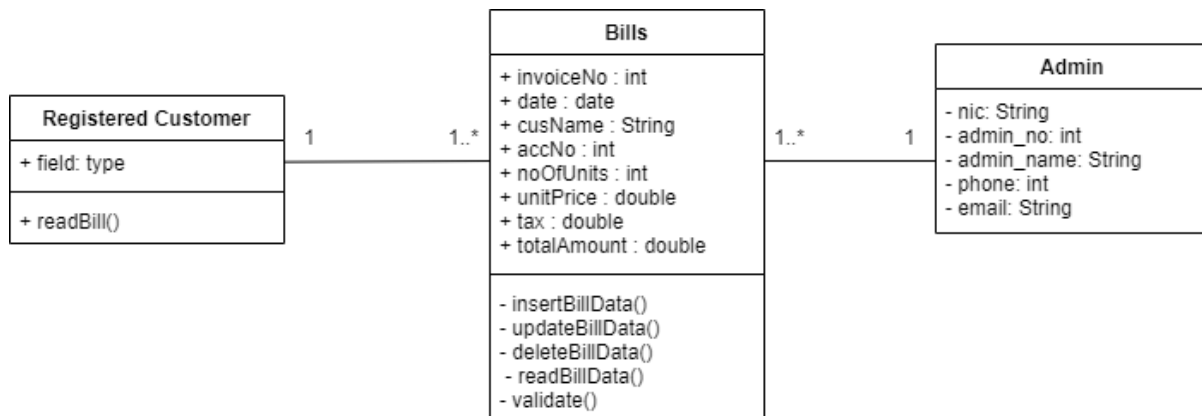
Registered Customer

+ field: type

+ readBill()

1

1..*

Bills

+ invoiceNo : int
+ date : date
+ cusName : String
+ accNo : int
+ noOfUnits : int
+ unitPrice : double
+ tax : double
+ totalAmount : double

- insertBillData()
- updateBillData()
- deleteBillData()
- readBillData()
- validate()

1..*

1

Admin

- nic: String
- admin_no: int
- admin_name: String
- phone: int
- email: String